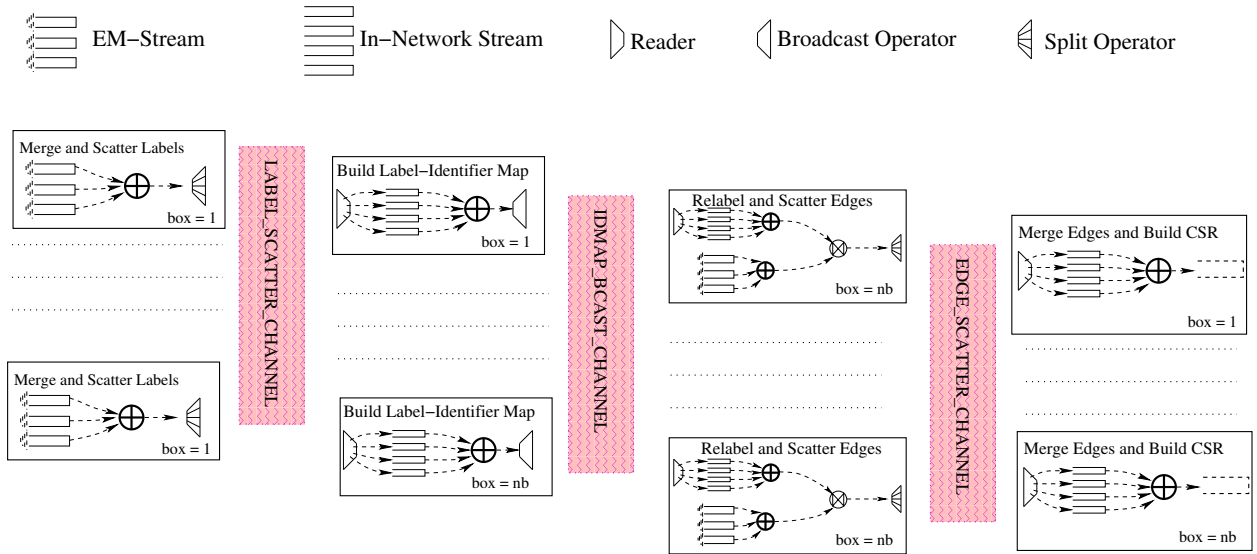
EM−Stream

In−Network Stream

Reader

Broadcast Operator

Split Operator

Merge and Scatter Labels

box = 1

Merge and Scatter Labels

box = 1

LABEL_SCATTER_CHANNEL

Build Label−Identifier Map

box = 1

Build Label−Identifier Map

box = nb

IDMAP_BCAST_CHANNEL

Relabel and Scatter Edges

box = nb

Relabel and Scatter Edges

box = nb

EDGE_SCATTER_CHANNEL

Merge Edges and Build CSR

box = 1

Merge Edges and Build CSR

box = nb